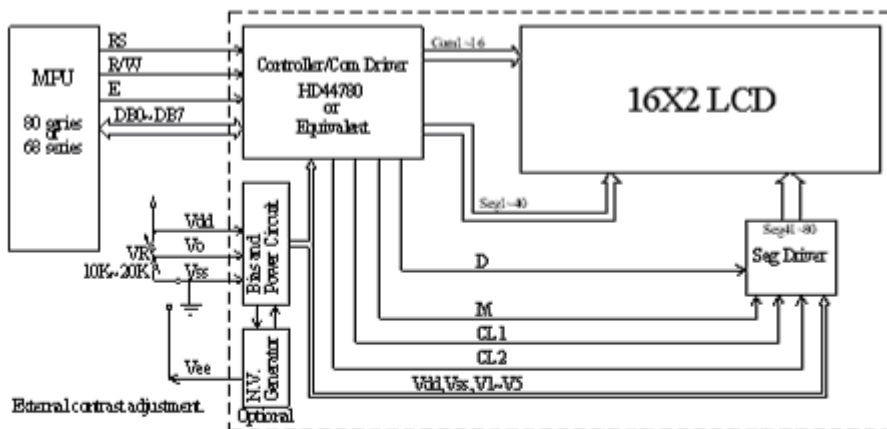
MPU

80 series
or
68 series

RS
R/W
E
DB0~DB7

Controller/Com Driver
HD44780
or
Equivalent

Com1~16

16X2 LCD

Seg1~40

Seg41~80

Seg Driver

Vdd
Vo
Vss
VR
10K~20K

Bias and Power Circuit

D

M

CL1

CL2

Vee

N.V. Generator
Optional

Vdd,Vss,V1-V5

External contrast adjustment.